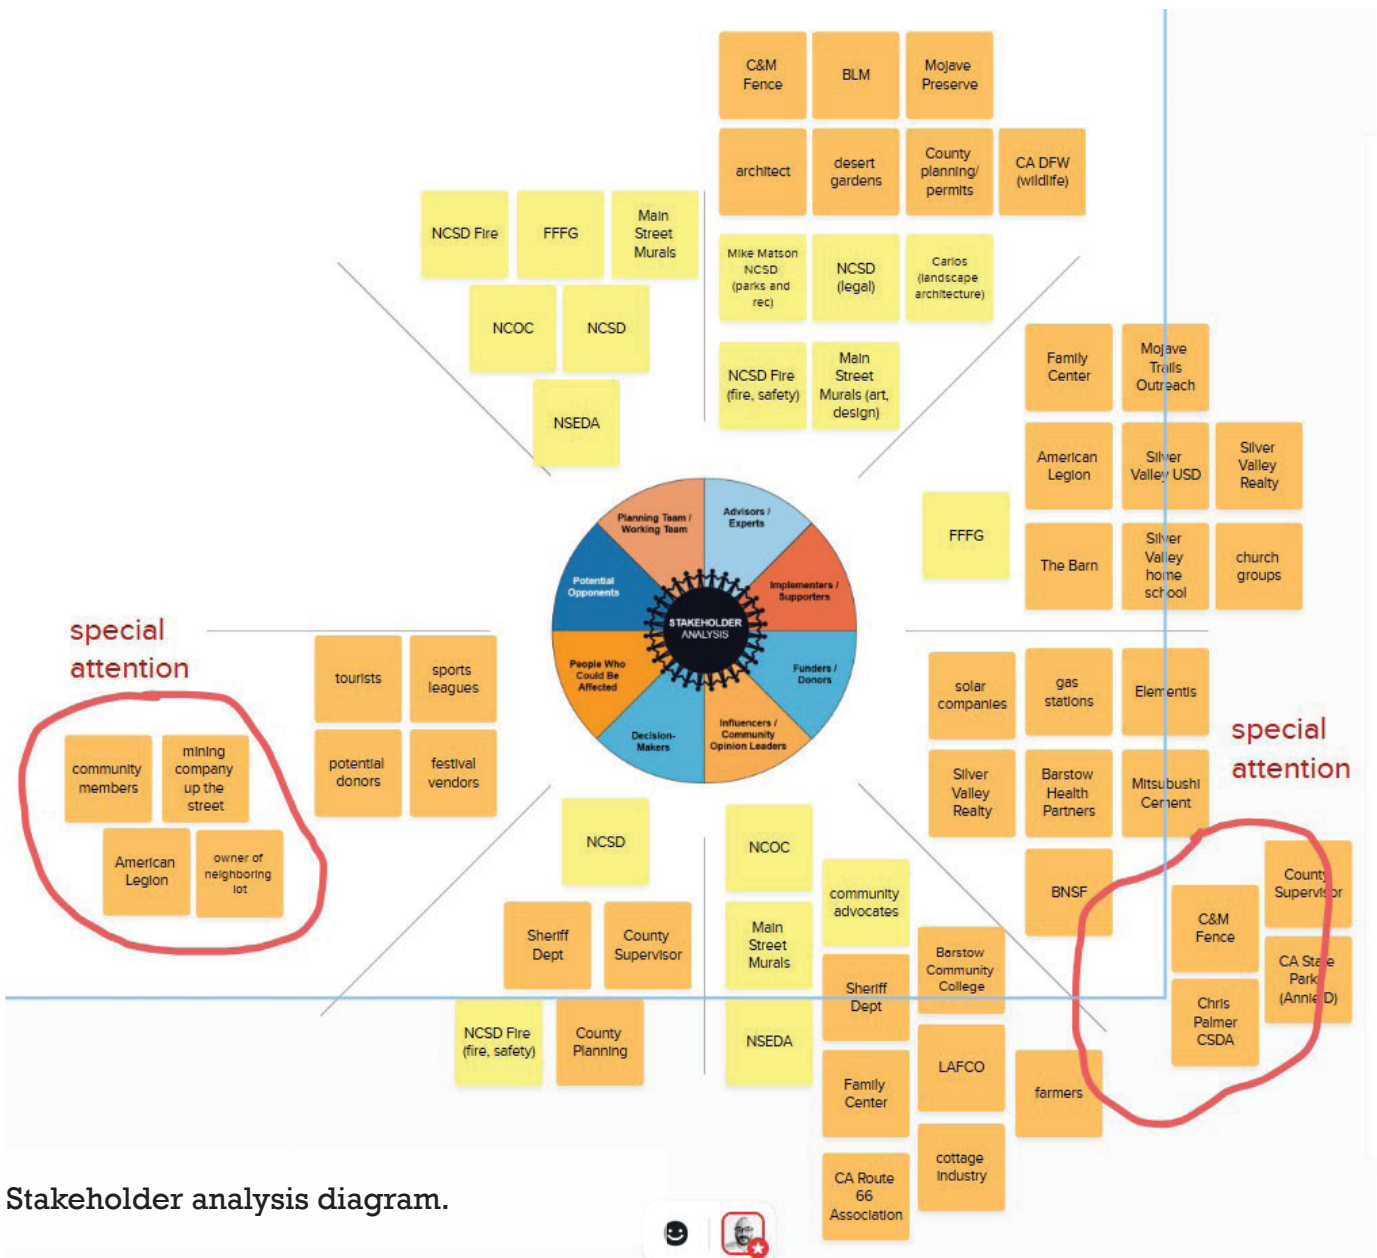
C&M Fence

BLM

Mojave Preserve

architect

desert gardens

County planning/ permits

CA DFW (wildlife)

NCSD Fire

FFFG

Main Street Murals

NCOC

NCSD

NSEDA

Mike Matson NCSD (parks and rec)

NCSD (legal)

Carlos (landscape architecture)

NCSD Fire (fire, safety)

Main Street Murals (art, design)

Family Center

Mojave Trails Outreach

American Legion

Silver Valley USD

Silver Valley Realty

FFFG

The Barn

Silver Valley home school

church groups

Planning Team / Working Team

Advisors / Experts

Potential Opponents

Implementers / Supporters

STAKEHOLDER ANALYSIS

People Who Could Be Affected

Funders / Donors

Decision-Makers

Influencers / Community Opinion Leaders

special attention

tourists

sports leagues

potential donors

festival vendors

community members

mining company up the street

American Legion

owner of neighboring lot

solar companies

gas stations

Elementis

Silver Valley Realty

Barstow Health Partners

Mitsubushi Cement

special attention

BNSF

County Supervisor

C&M Fence

CA State Park (Annie D)

Chris Palmer CSDA

NCSD

NCOC

Sheriff Dept

County Supervisor

community advocates

Main Street Murals

Barstow Community College

Sheriff Dept

NCSD Fire (fire, safety)

County Planning

NSEDA

LAFCO

farmers

Family Center

cottage industry

CA Route 66 Association

Stakeholder analysis diagram.